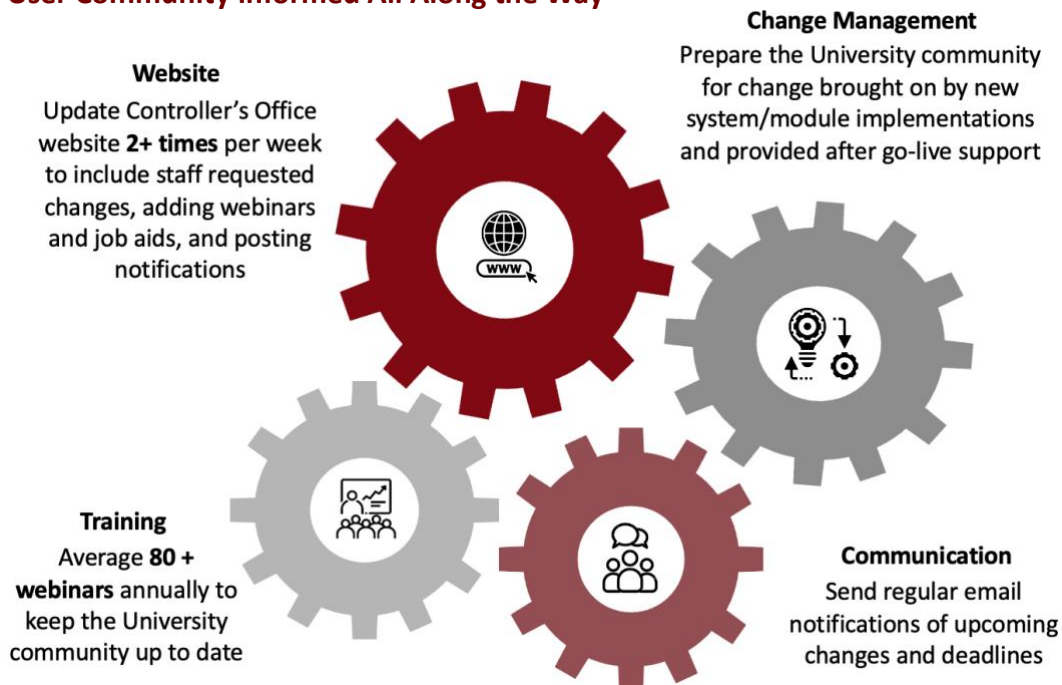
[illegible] Community Informed All Along the Way

Website
Update Controller's Office website **2+ times** per week to include staff requested changes, adding webinars and job aids, and posting notifications

Change Management
Prepare the University community for change brought on by new system/module implementations and provided after go-live support

www

Training
Average **80 + webinars** annually to keep the University community up to date

Communication
Send regular email notifications of upcoming changes and deadlines